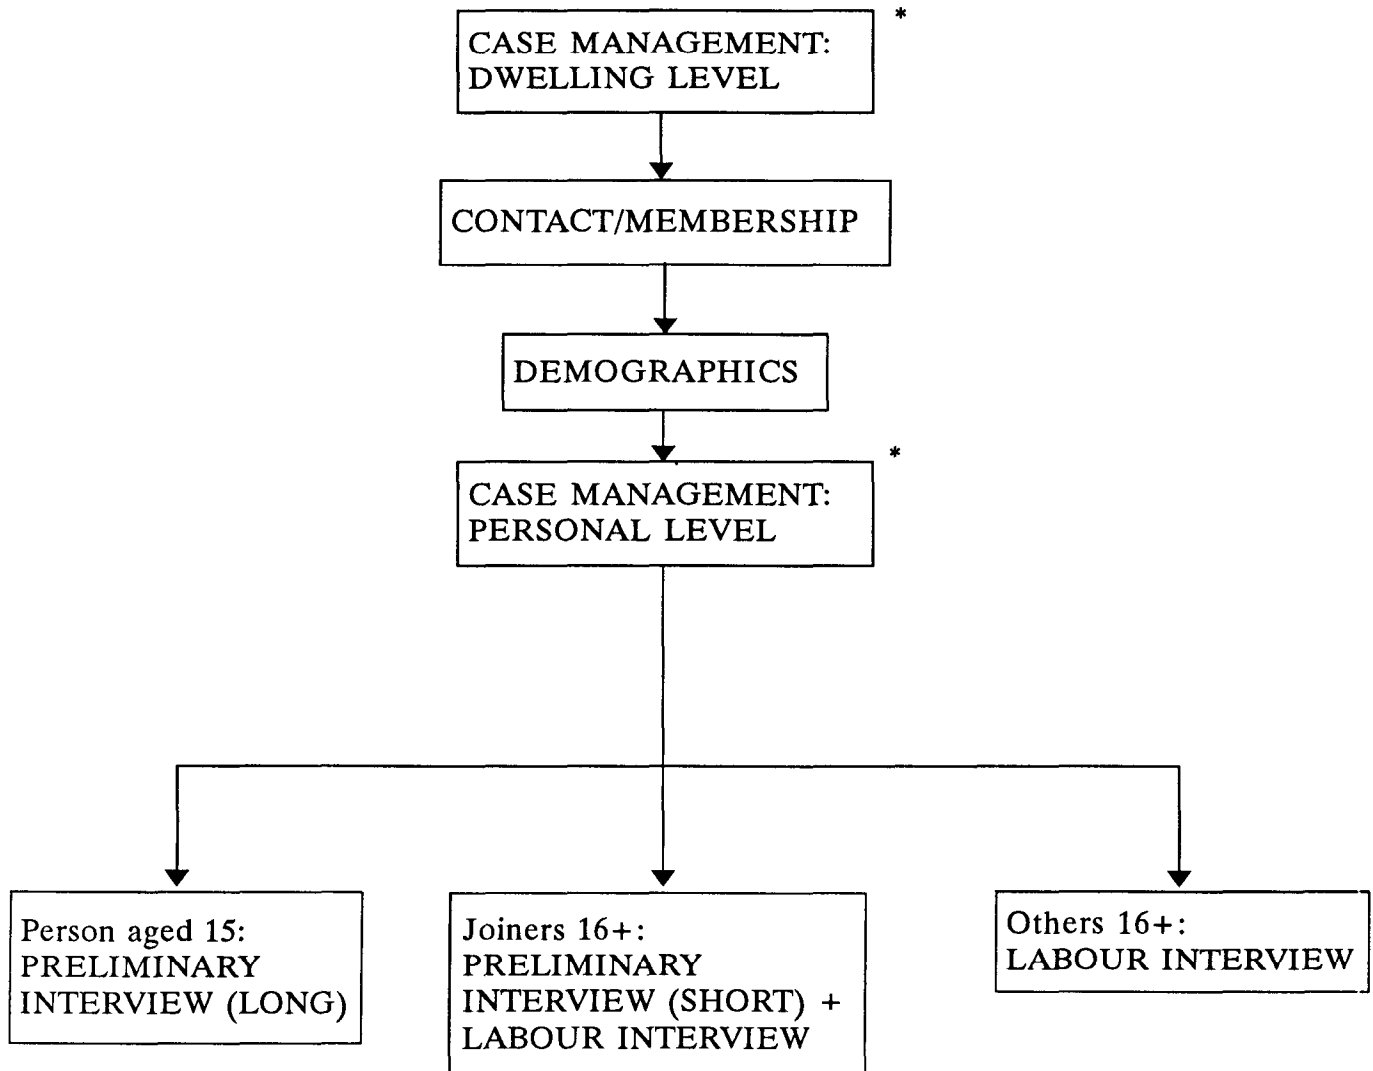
CASE MANAGEMENT: DWELLING LEVEL *

CONTACT/MEMBERSHIP

DEMOGRAPHICS

CASE MANAGEMENT: PERSONAL LEVEL *

Person aged 15: PRELIMINARY INTERVIEW (LONG)

Joiners 16+: PRELIMINARY INTERVIEW (SHORT) + LABOUR INTERVIEW

Others 16+: LABOUR INTERVIEW